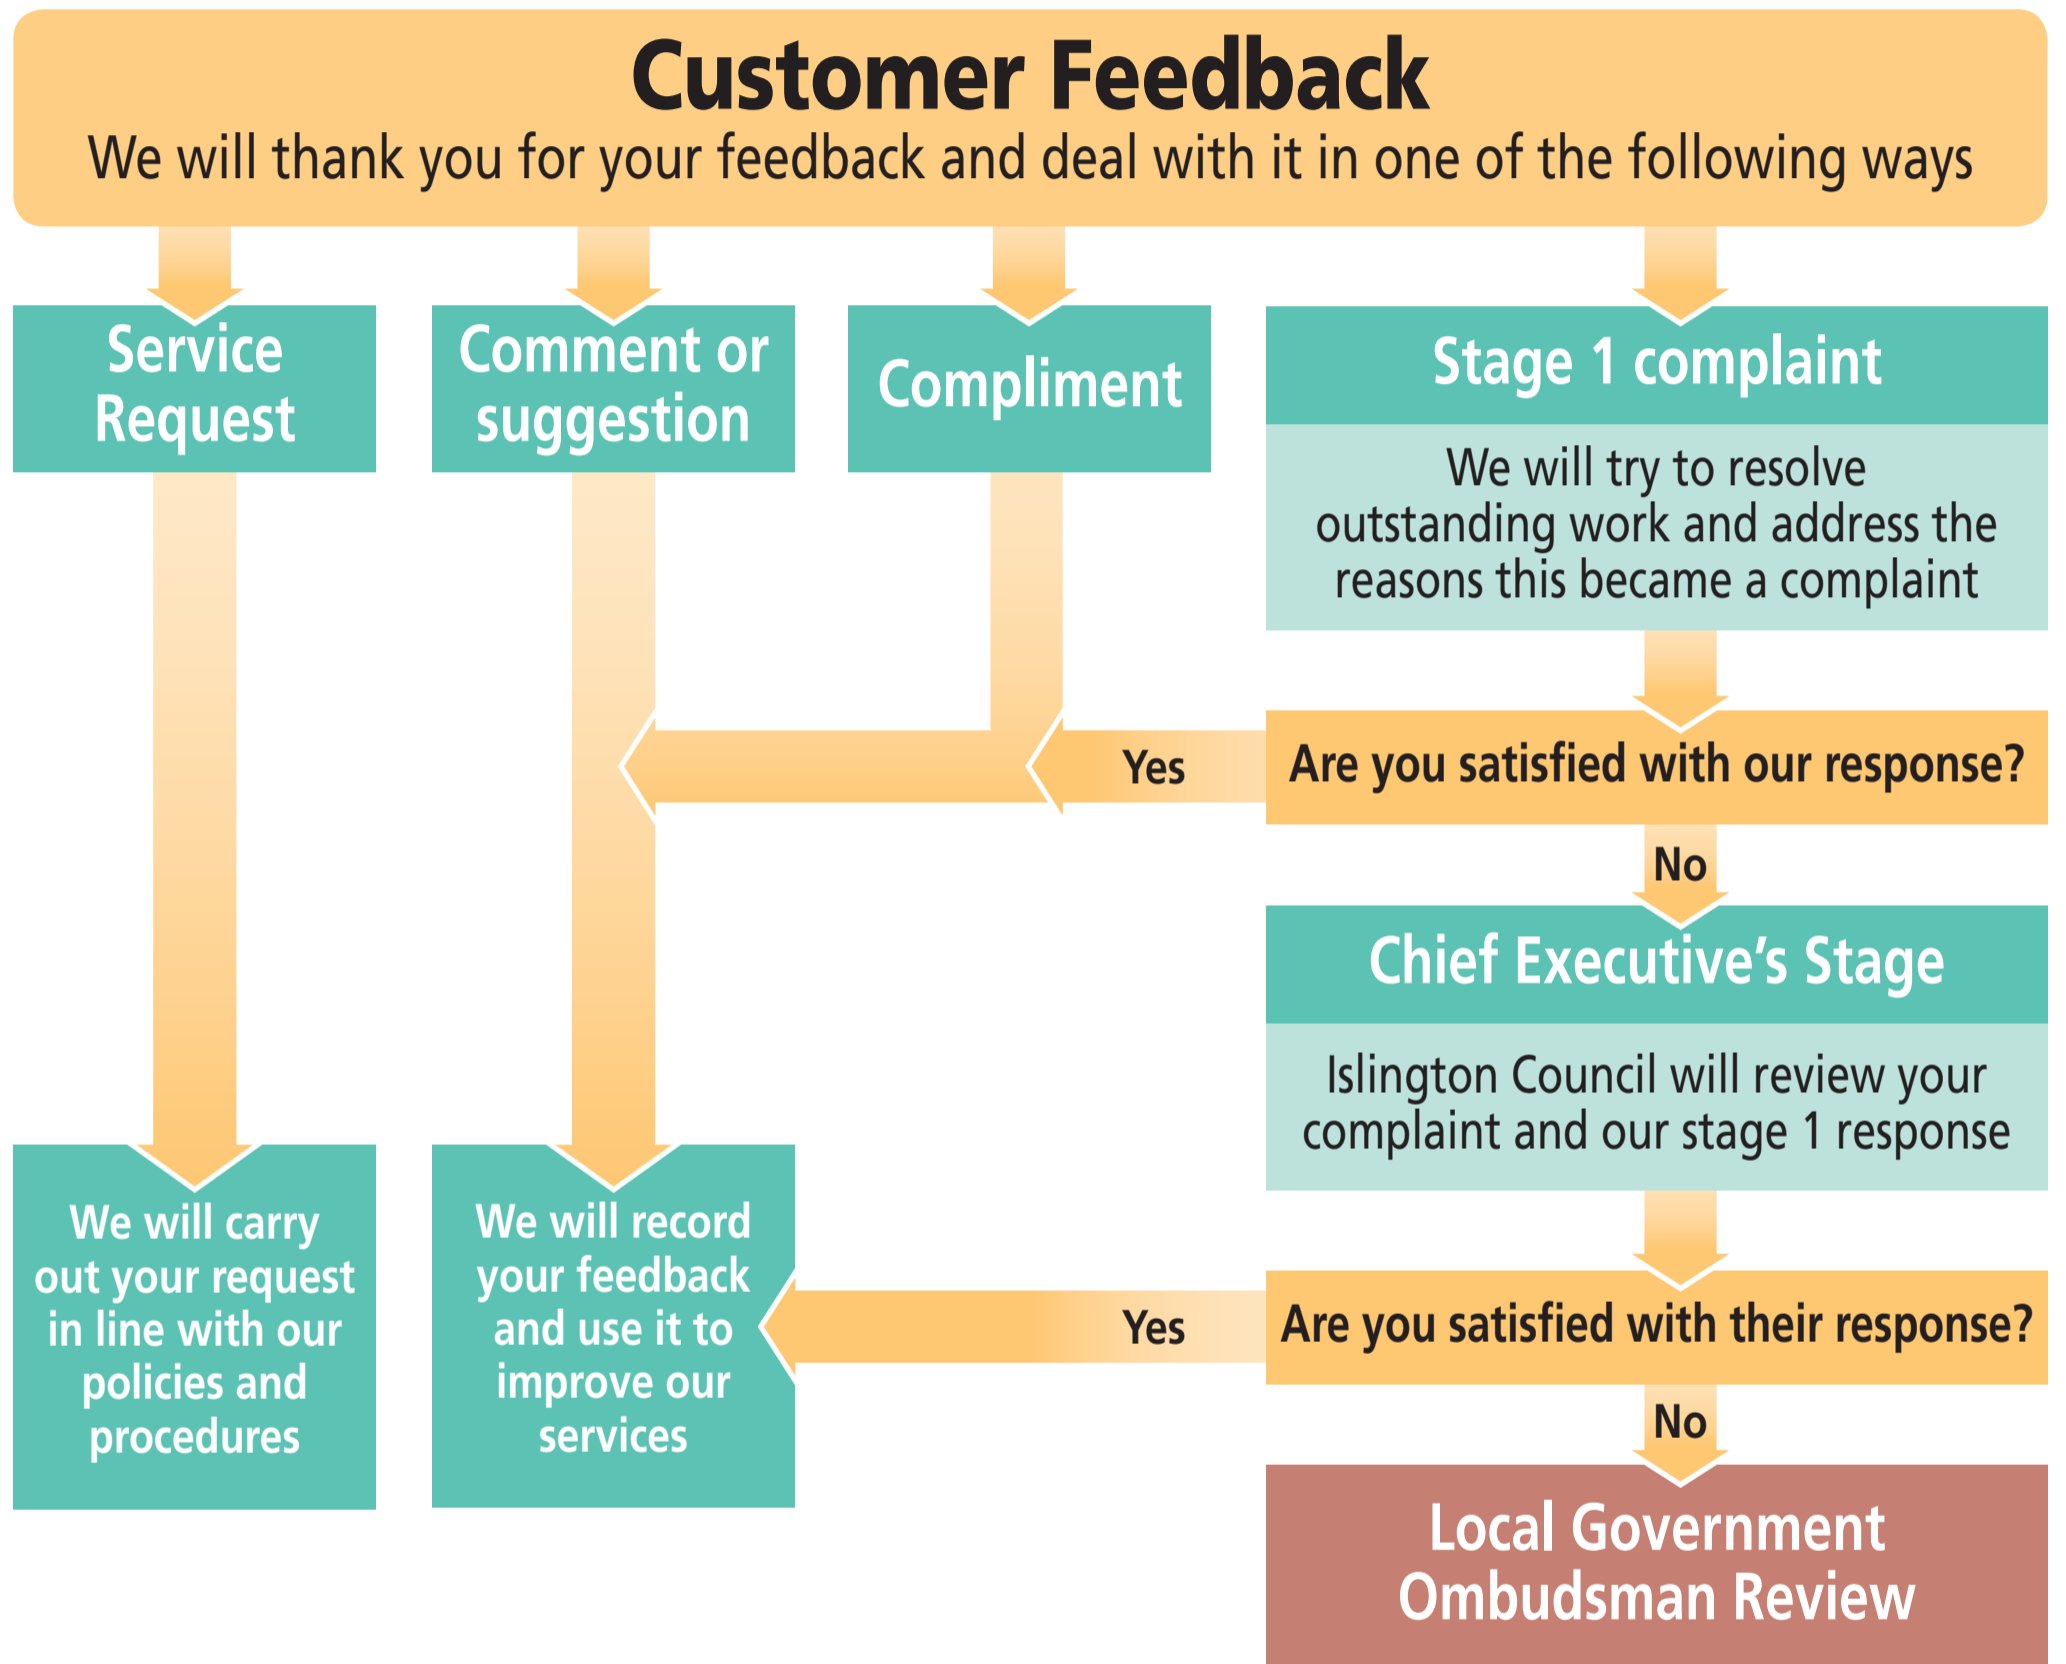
Customer Feedback

We will thank you for your feedback and deal with it in one of the following ways

Service Request

Comment or suggestion

Compliment

Stage 1 complaint

We will try to resolve outstanding work and address the reasons this became a complaint

Yes

Are you satisfied with our response?

No

Chief Executive's Stage

Islington Council will review your complaint and our stage 1 response

We will carry out your request in line with our policies and procedures

We will record your feedback and use it to improve our services

Yes

Are you satisfied with their response?

No

Local Government Ombudsman Review